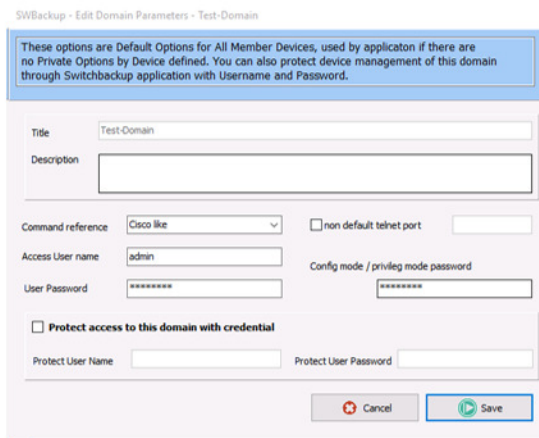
SWBackup - Edit Domain Parameters - Test-Domain

These options are Default Options for All Member Devices, used by applicaton if there are no Private Options by Device defined. You can also protect device management of this domain through Switchbackup application with Username and Password.

Title Test-Domain

Description

Command reference Cisco like

non default telnet port

Access User name admin

Config mode / privileg mode password

User Password ********

********

Protect access to this domain with credential

Protect User Name

Protect User Password

Cancel

Save